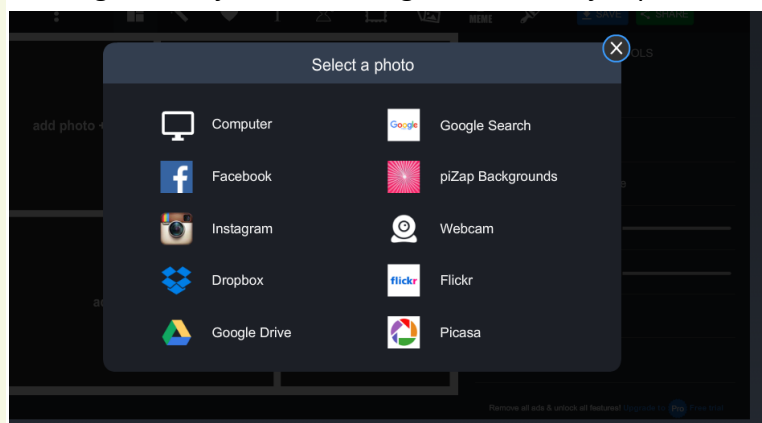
MEME SAVE SHARE

Select a photo

OLS

add photo

Computer
Google Search
Facebook
piZap Backgrounds
Instagram
Webcam
Dropbox
Flickr
Google Drive
Picasa

Google

flickr

Remove all ads & unlock all features! Upgrade to Pro